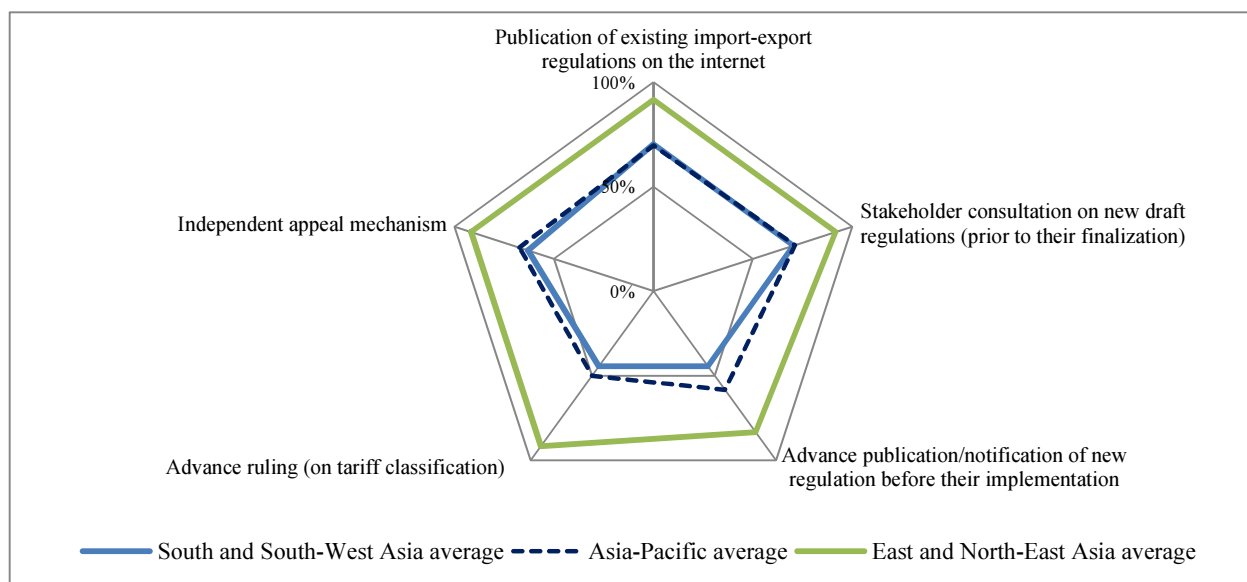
Publication of existing import-export regulations on the internet

100%

50%

0%

Stakeholder consultation on new draft regulations (prior to their finalization)

Advance publication/notification of new regulation before their implementation

Advance ruling (on tariff classification)

Independent appeal mechanism

South and South-West Asia average
Asia-Pacific average
East and North-East Asia average